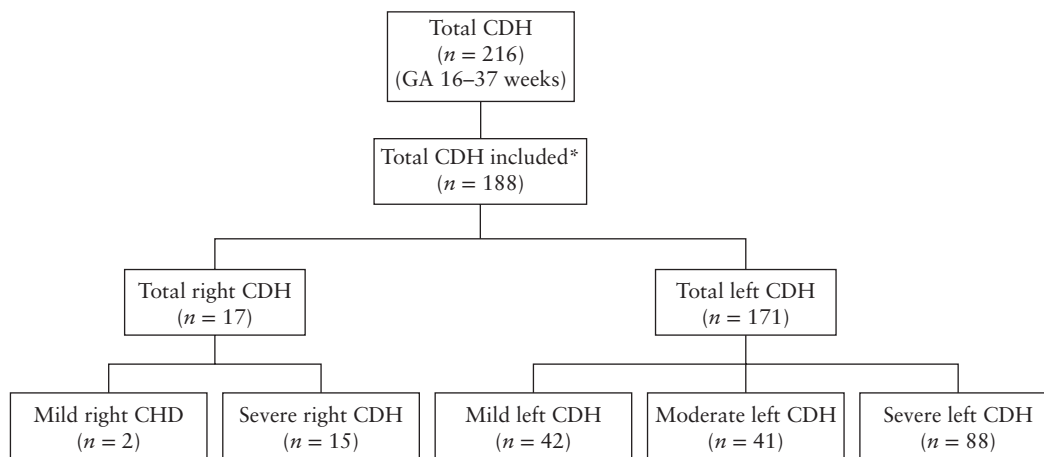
Total CDH
($n = 216$)
(GA 16–37 weeks)

Total CDH included*
($n = 188$)

Total right CDH
($n = 17$)

Total left CDH
($n = 171$)

Mild right CHD
($n = 2$)

Severe right CDH
($n = 15$)

Mild left CDH
($n = 42$)

Moderate left CDH
($n = 41$)

Severe left CDH
($n = 88$)